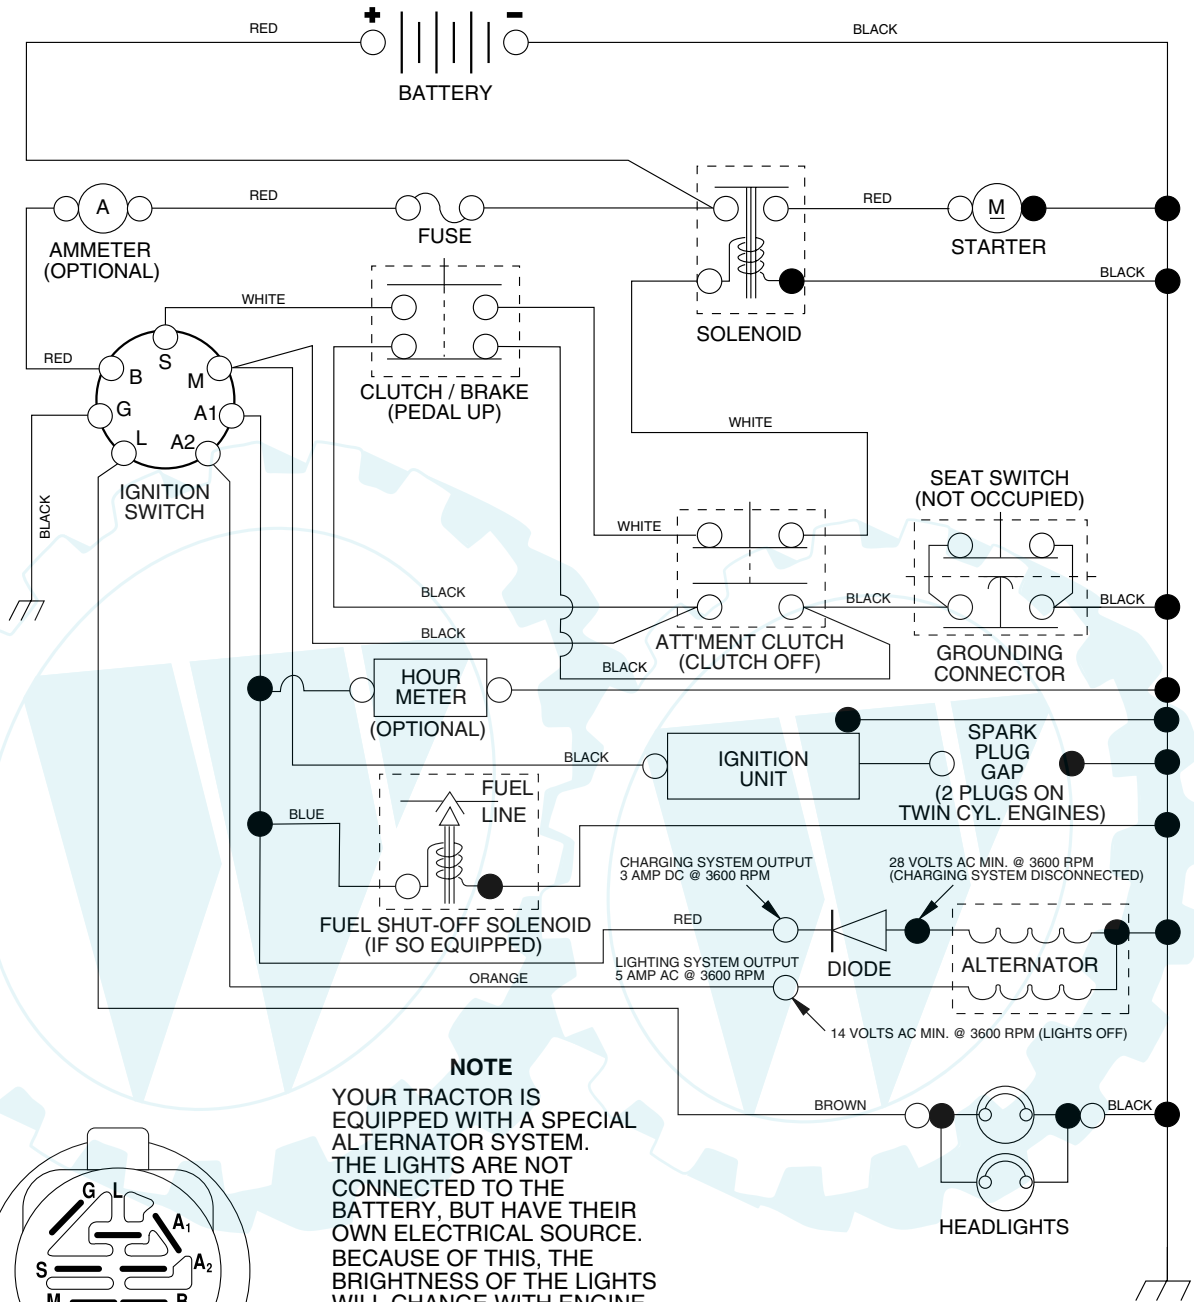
RED
BATTERY
BLACK
A
RED
FUSE
AMMETER
(OPTIONAL)
RED
M
STARTER
BLACK
SOLENOID
WHITE
RED
S
B
M
G
A1
L
A2
IGNITION
SWITCH
BLACK
CLUTCH / BRAKE
(PEDAL UP)
WHITE
SEAT SWITCH
(NOT OCCUPIED)
WHITE
BLACK
BLACK
BLACK
BLACK
ATT'MENT CLUTCH
(CLUTCH OFF)
BLACK
GROUNDING
CONNECTOR
HOUR
METER
(OPTIONAL)
BLACK
IGNITION
UNIT
SPARK
PLUG
GAP
(2 PLUGS ON
TWIN CYL. ENGINES)
BLUE
FUEL
LINE
FUEL SHUT-OFF SOLENOID
(IF SO EQUIPPED)
CHARGING SYSTEM OUTPUT
3 AMP DC @ 3600 RPM
28 VOLTS AC MIN. @ 3600 RPM
(CHARGING SYSTEM DISCONNECTED)
RED
DIODE
ALTERNATOR
LIGHTING SYSTEM OUTPUT
5 AMP AC @ 3600 RPM
ORANGE
14 VOLTS AC MIN. @ 3600 RPM (LIGHTS OFF)
NOTE
YOUR TRACTOR IS EQUIPPED WITH A SPECIAL ALTERNATOR SYSTEM. THE LIGHTS ARE NOT CONNECTED TO THE BATTERY, BUT HAVE THEIR OWN ELECTRICAL SOURCE. BECAUSE OF THIS, THE BRIGHTNESS OF THE LIGHTS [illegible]
BROWN
BLACK
HEADLIGHTS
G
L
$A_1$
S
$A_2$
M
B